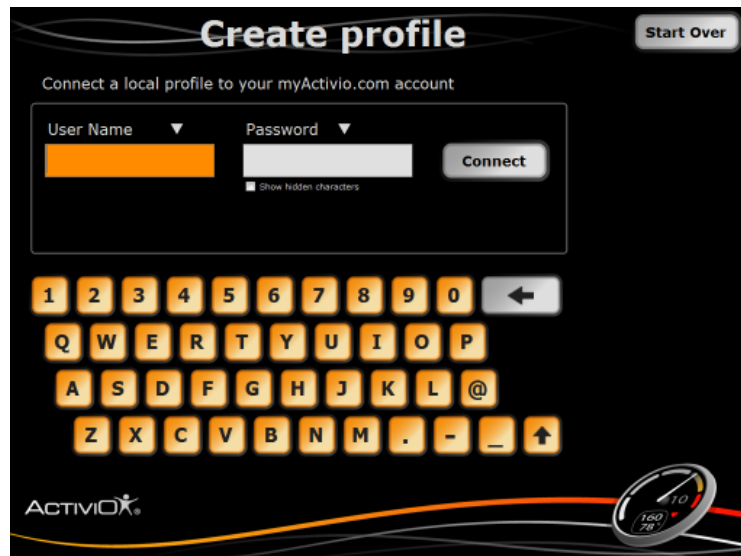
Create profile

Start Over

Connect a local profile to your myActivio.com account

User Name ▼

Password ▼

Connect

Show hidden characters

1 2 3 4 5 6 7 8 9 0

Q W E R T Y U I O P

A S D F G H J K L @

Z X C V B N M . - _

ACTIVIO

10

160
78°